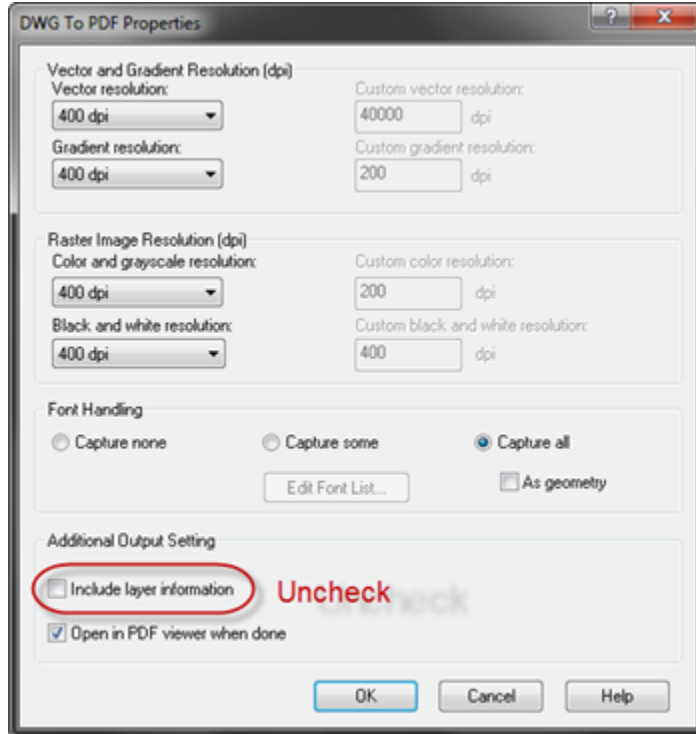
DWG To PDF Properties

?

x

Vector and Gradient Resolution (dpi)

Vector resolution:

400 dpi

Custom vector resolution:

40000 dpi

Gradient resolution:

400 dpi

Custom gradient resolution:

200 dpi

Raster Image Resolution (dpi)

Color and grayscale resolution:

400 dpi

Custom color resolution:

200 dpi

Black and white resolution:

400 dpi

Custom black and white resolution:

400 dpi

Font Handling

Capture none

Capture some

Capture all

Edit Font List...

As geometry

Additional Output Setting

Include layer information

Uncheck

Open in PDF viewer when done

OK

Cancel

Help